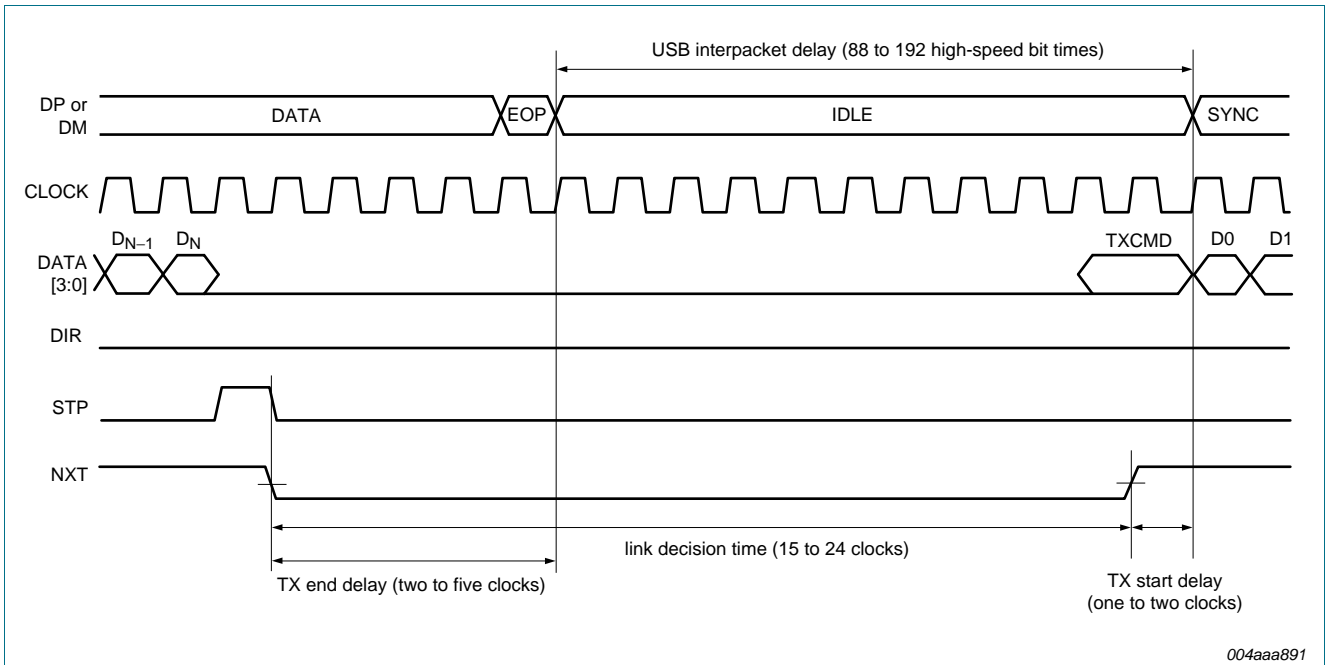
USB interpacket delay (88 to 192 high-speed bit times)

DP or DM

DATA

EOP

IDLE

SYNC

CLOCK

DATA [3:0]

$D_{N-1}$

$D_N$

TXCMD

D0

D1

DIR

STP

NXT

link decision time (15 to 24 clocks)

TX end delay (two to five clocks)

TX start delay (one to two clocks)

004aaa891